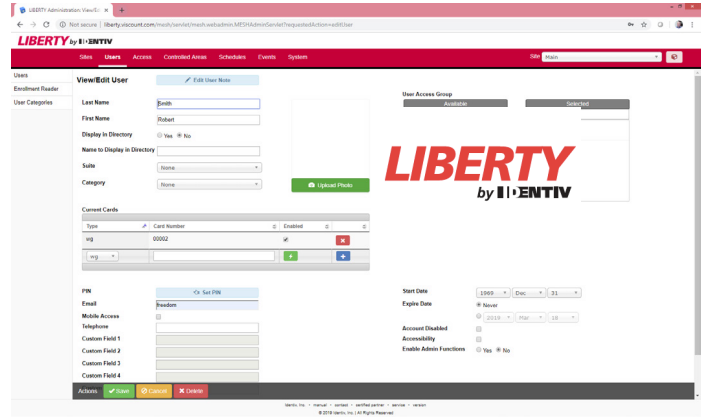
LIBERTY Administration: View/Ed ×

Not secure | liberty.viscount.com/mesh/servlet/mesh.webadmin.MESHAdminServlet?requestedAction=editUser

LIBERTY by IDENTIV

Sites Users Access Controlled Areas Schedules Events System

Site Main

Users
Enrollment Reader
User Categories

View/Edit User

Edit User Note

Last Name Smith
First Name Robart
Display In Directory Yes No
Name to Display in Directory
Suite None
Category None

Upload Photo

User Access Group
Available Selected

LIBERTY by IDENTIV

Current Cards

| Type | Card Number | Enabled | |
|---|---|---|---|
| wg | 00002 | ✓ | × |
| wg | | + | + |

PIN Set PIN
Email freedom
Mobile Access
Telephone
Custom Field 1
Custom Field 2
Custom Field 3
Custom Field 4

Start Date 1969 Dec 31
Expire Date Never
2018 Mar 19
Account Disabled
Accessibility
Enable Admin Functions Yes No

Actions: Save Cancel Delete

Identiv, Inc. • manual • contact • certified partner • service • version
© 2018 Identiv, Inc. | All Rights Reserved